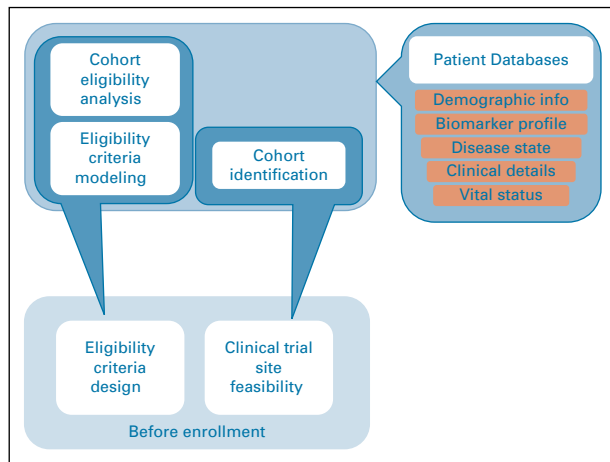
Cohort eligibility analysis

Eligibility criteria modeling

Cohort identification

Patient Databases

Demographic info

Biomarker profile

Disease state

Clinical details

Vital status

Eligibility criteria design

Clinical trial site feasibility

Before enrollment